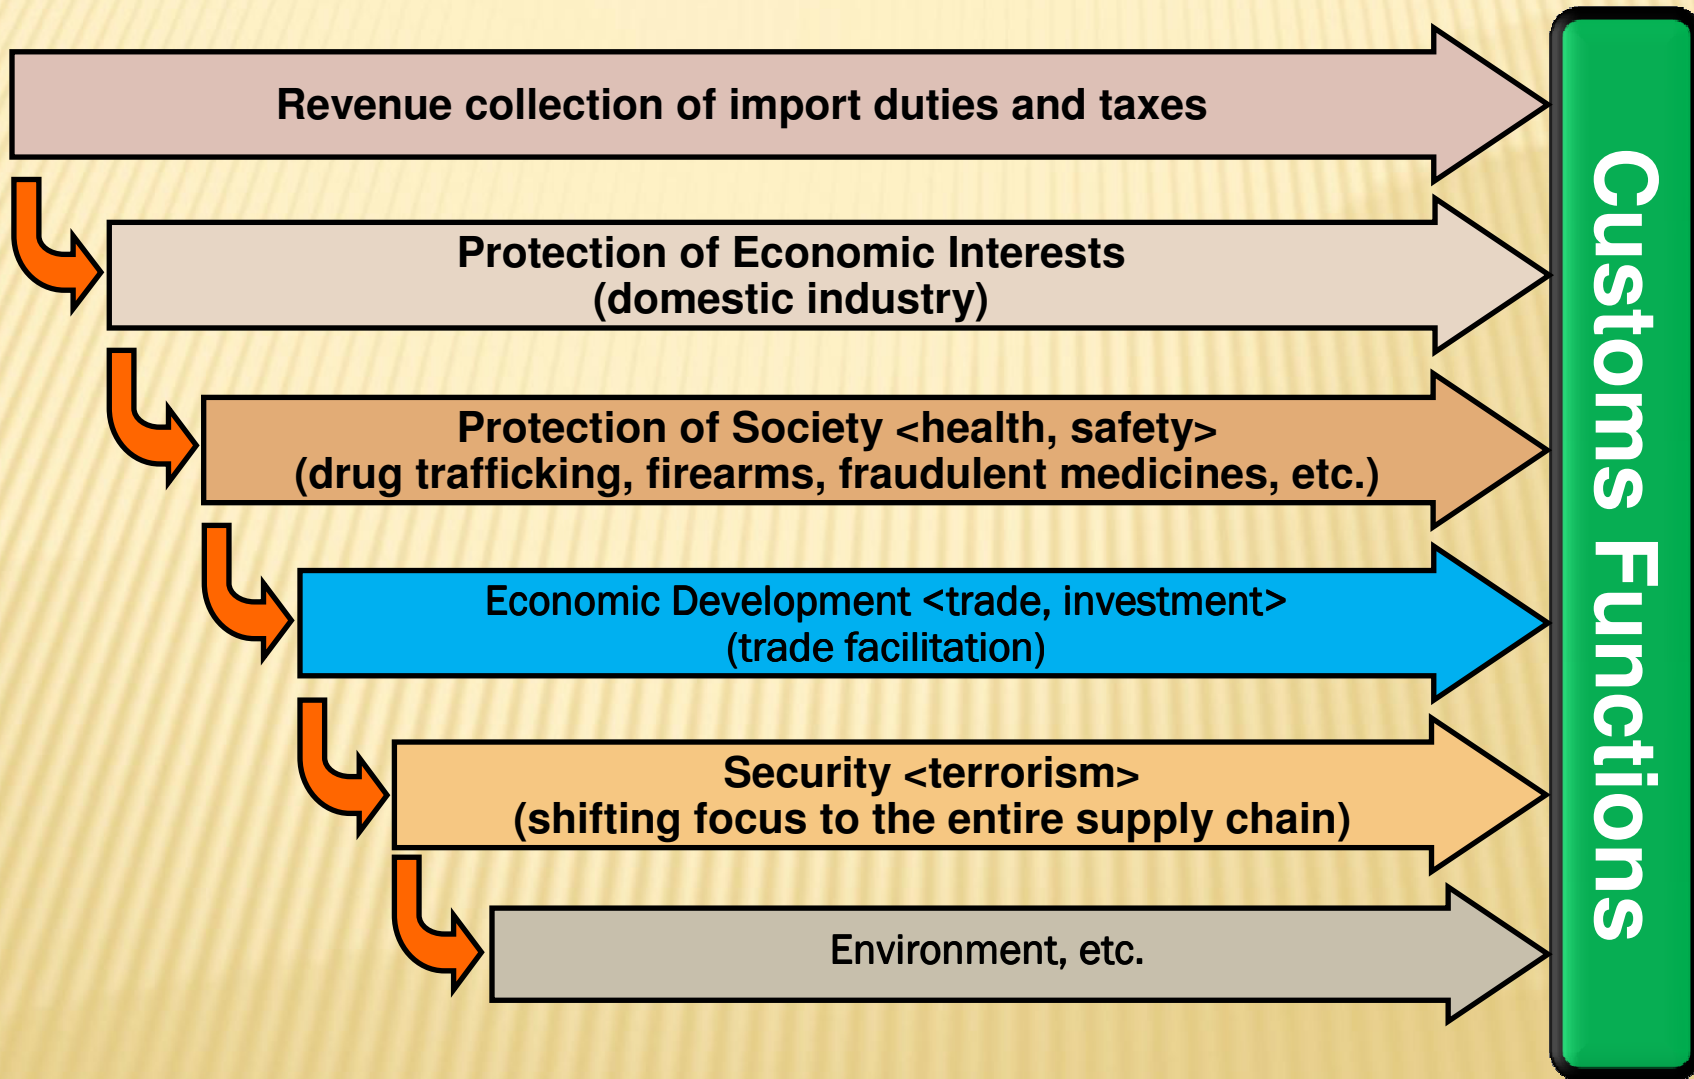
Revenue collection of import duties and taxes

Protection of Economic Interests
(domestic industry)

Protection of Society <health, safety>
(drug trafficking, firearms, fraudulent medicines, etc.)

Economic Development <trade, investment>
(trade facilitation)

Security <terrorism>
(shifting focus to the entire supply chain)

Environment, etc.

Customs Functions